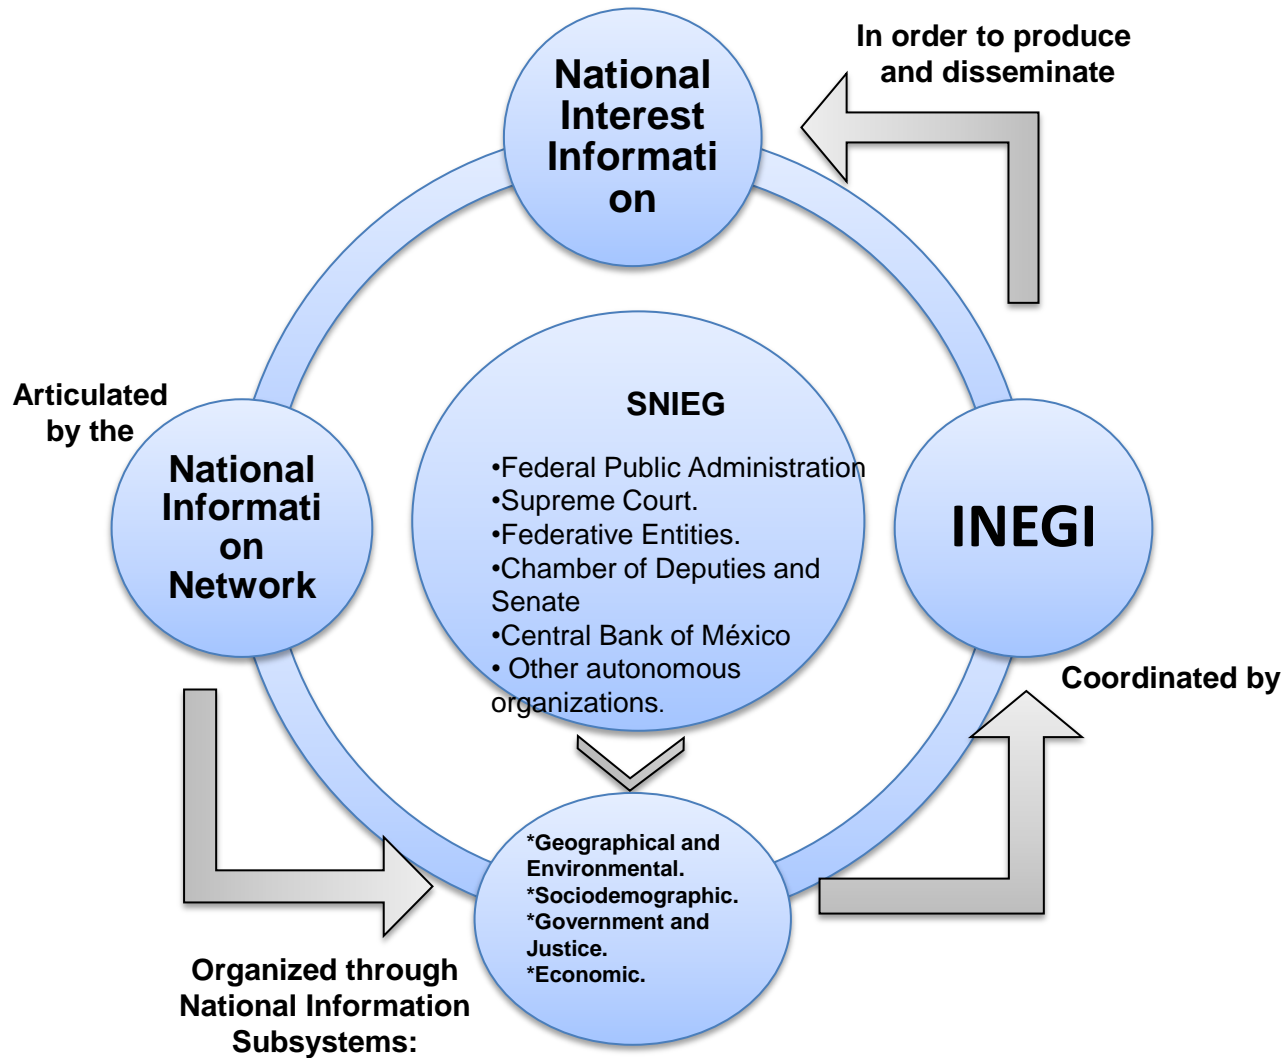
National Interest Informati on

In order to produce and disseminate

Articulated by the

National Informati on Network

SNIEG

•Federal Public Administration
•Supreme Court.
•Federative Entities.
•Chamber of Deputies and Senate
•Central Bank of México
• Other autonomous organizations.

INEGI

Coordinated by

*Geographical and Environmental.
*Sociodemographic.
*Government and Justice.
*Economic.

Organized through National Information Subsystems: